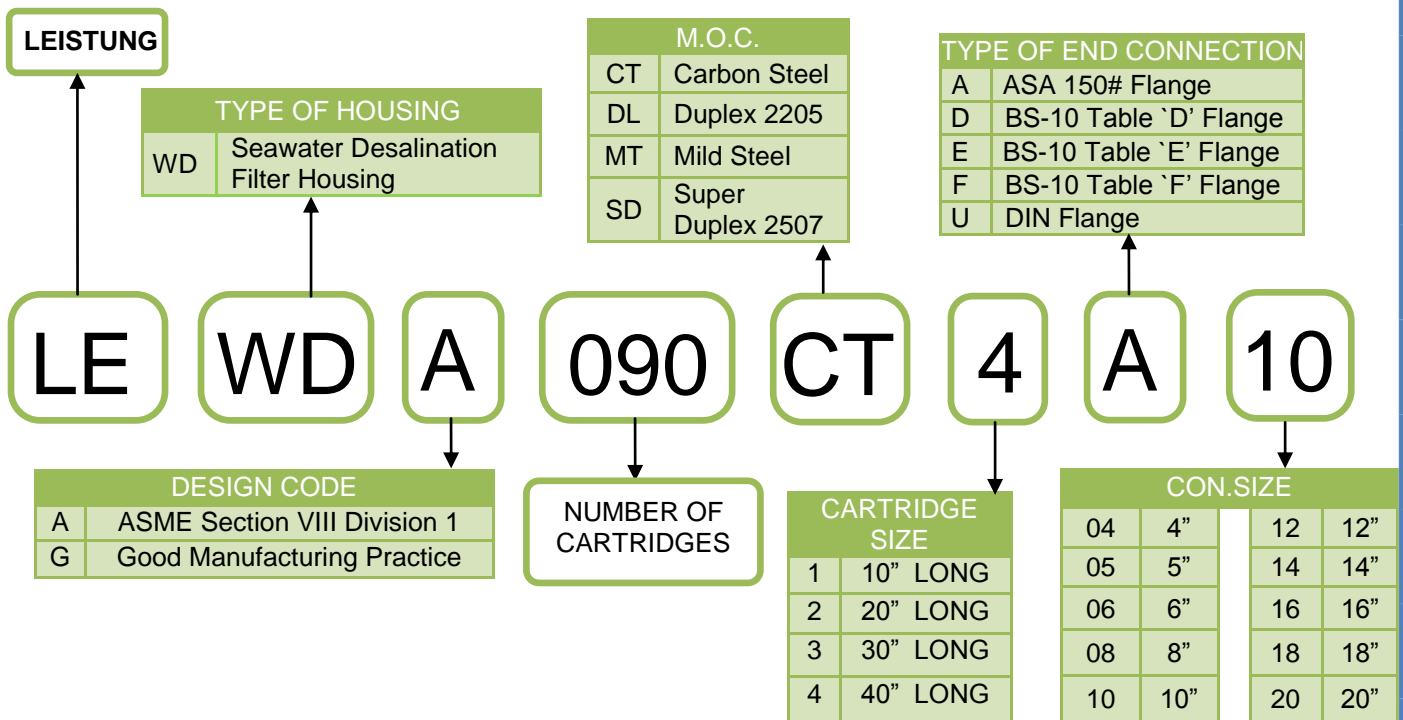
LEISTUNG

TYPE OF HOUSING

| WD | Seawater Desalination Filter Housing |
|---|---|

M.O.C.

| CT | Carbon Steel |
|---|---|
| DL | Duplex 2205 |
| MT | Mild Steel |
| SD | Super Duplex 2507 |

TYPE OF END CONNECTION

| A | ASA 150# Flange |
|---|---|
| D | BS-10 Table `D' Flange |
| E | BS-10 Table `E' Flange |
| F | BS-10 Table `F' Flange |
| U | DIN Flange |

LE WD A 090 CT 4 A 10

DESIGN CODE

| A | ASME Section VIII Division 1 |
|---|---|
| G | Good Manufacturing Practice |

NUMBER OF CARTRIDGES

CARTRIDGE SIZE

| 1 | 10" LONG |
|---|---|
| 2 | 20" LONG |
| 3 | 30" LONG |
| 4 | 40" LONG |

CON.SIZE

| 04 | 4" | 12 | 12" |
|---|---|---|---|
| 05 | 5" | 14 | 14" |
| 06 | 6" | 16 | 16" |
| 08 | 8" | 18 | 18" |
| 10 | 10" | 20 | 20" |